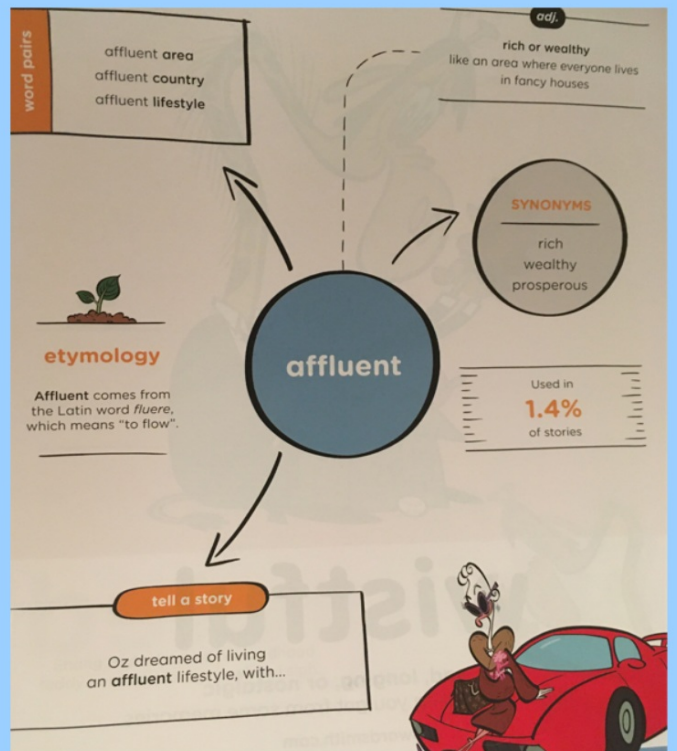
word pairs

affluent area
affluent country
affluent lifestyle

adj.

rich or wealthy
like an area where everyone lives in fancy houses

SYNONYMS

rich
wealthy
prosperous

etymology

Affluent comes from the Latin word *fluere*, which means "to flow".

affluent

Used in
1.4%
of stories

tell a story

Oz dreamed of living an affluent lifestyle, with...